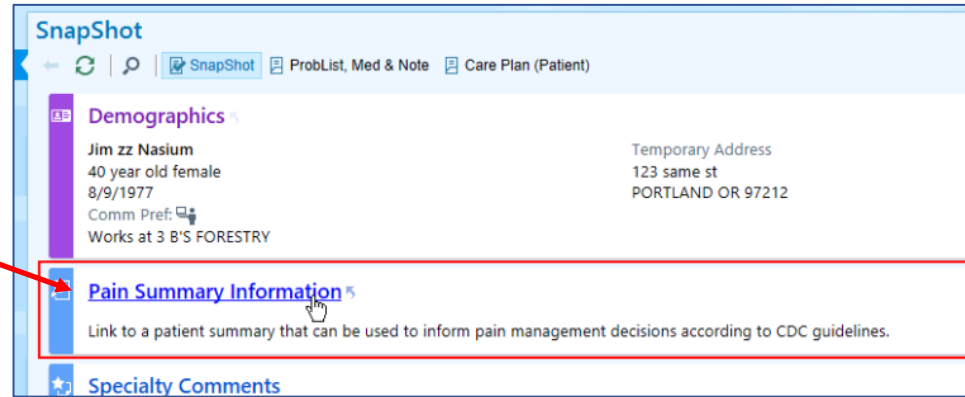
SnapShot

SnapShot ProbList, Med & Note Care Plan (Patient)

Demographics

Jim zz Nasium
40 year old female
8/9/1977
Comm Pref:
Works at 3 B'S FORESTRY

Temporary Address
123 same st
PORTLAND OR 97212

Pain Summary Information

Link to a patient summary that can be used to inform pain management decisions according to CDC guidelines.

Specialty Comments